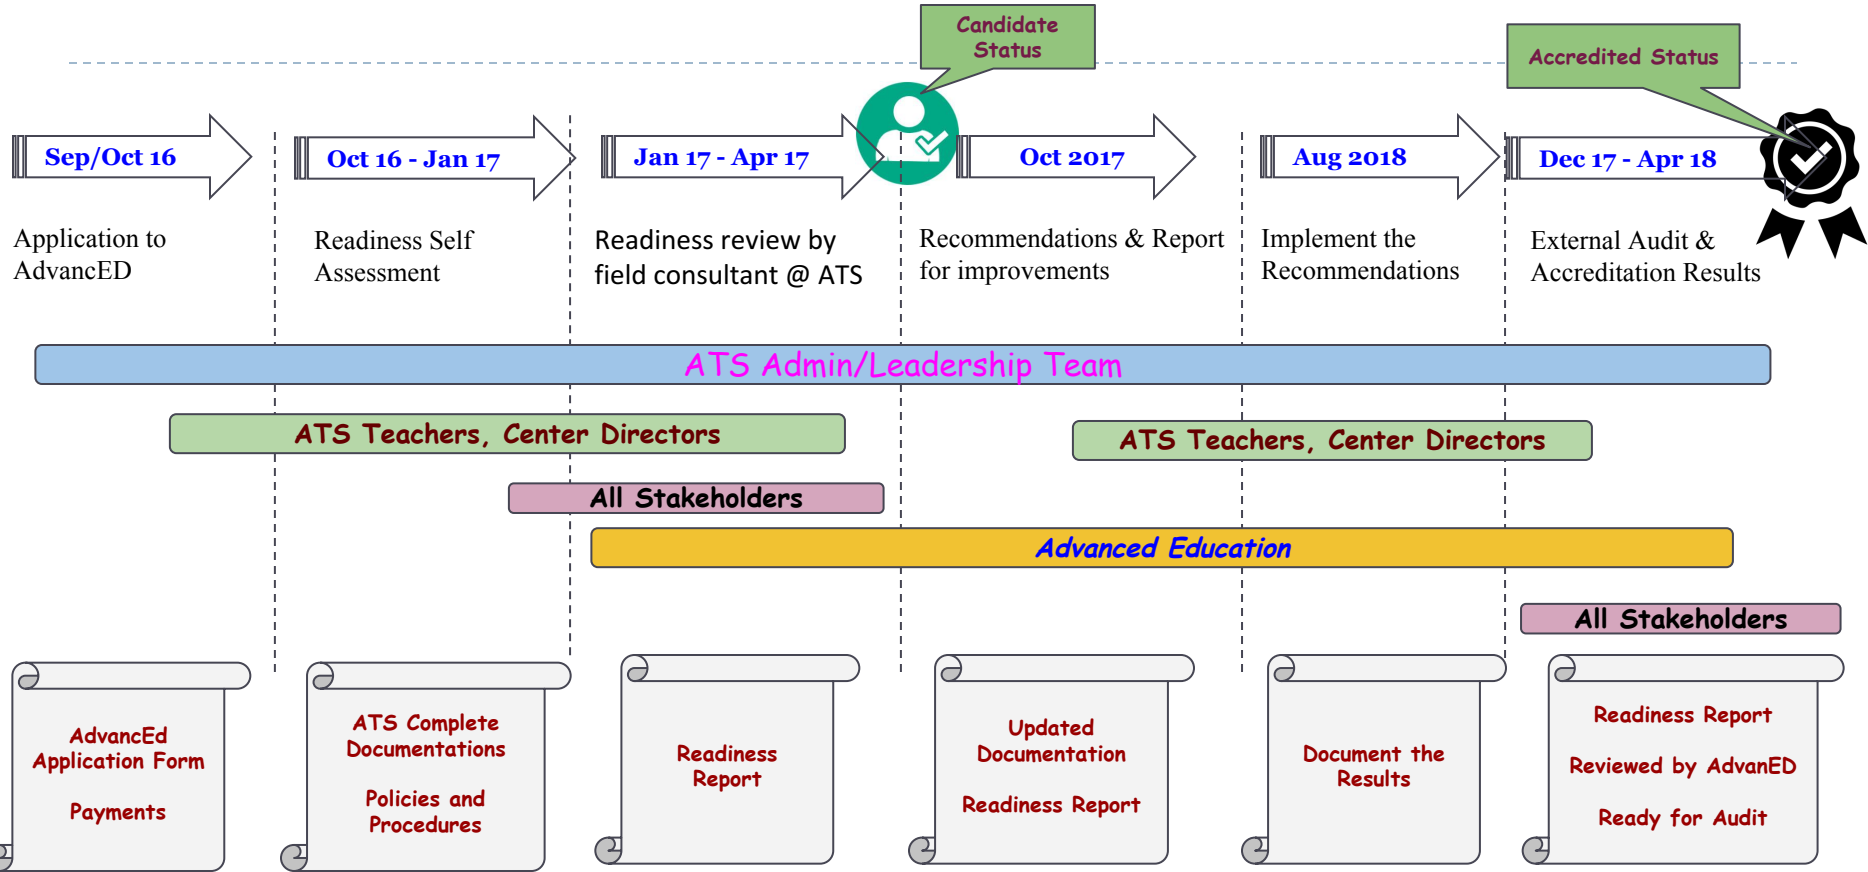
Candidate Status

Accredited Status

Sep/Oct 16

Oct 16 - Jan 17

Jan 17 - Apr 17

Oct 2017

Aug 2018

Dec 17 - Apr 18

Application to AdvancED

Readiness Self Assessment

Readiness review by field consultant @ ATS

Recommendations & Report for improvements

Implement the Recommendations

External Audit & Accreditation Results

ATS Admin/Leadership Team

ATS Teachers, Center Directors

ATS Teachers, Center Directors

All Stakeholders

Advanced Education

All Stakeholders

AdvancEd Application Form

Payments

ATS Complete Documentations

Policies and Procedures

Readiness Report

Updated Documentation

Readiness Report

Document the Results

Readiness Report

Reviewed by AdvanED

Ready for Audit